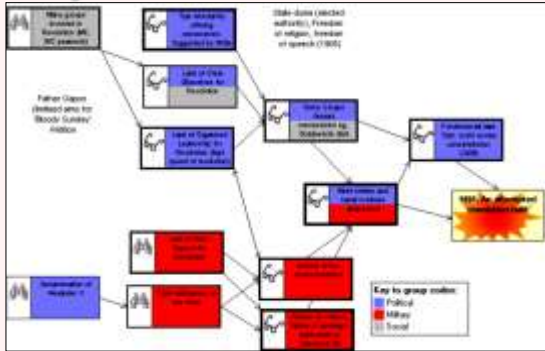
State duma (elected authority), Freedom of religion, freedom of speech (1905)

Father Gapon (limited aims for 'Bloody Sunday' Petition

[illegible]

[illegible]

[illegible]

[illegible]

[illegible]

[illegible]

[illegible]

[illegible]

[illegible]

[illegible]

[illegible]

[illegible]

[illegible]

Key to group codes
Political
Military
Social